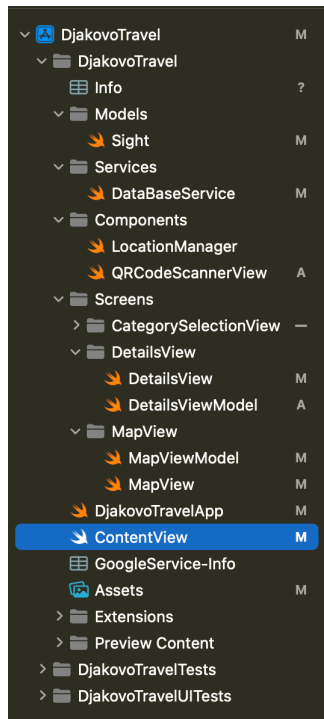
DjakovoTravel M
DjakovoTravel
Info ?
Models
Sight M
Services
DataBaseService M
Components
LocationManager
QRCodeScannerView A
Screens
CategorySelectionView —
DetailsView
DetailsView M
DetailsViewModel A
MapView
MapViewModel M
MapView M
DjakovoTravelApp M
ContentView M
GoogleService-Info
Assets M
Extensions
Preview Content
DjakovoTravelTests
DjakovoTravelUITests